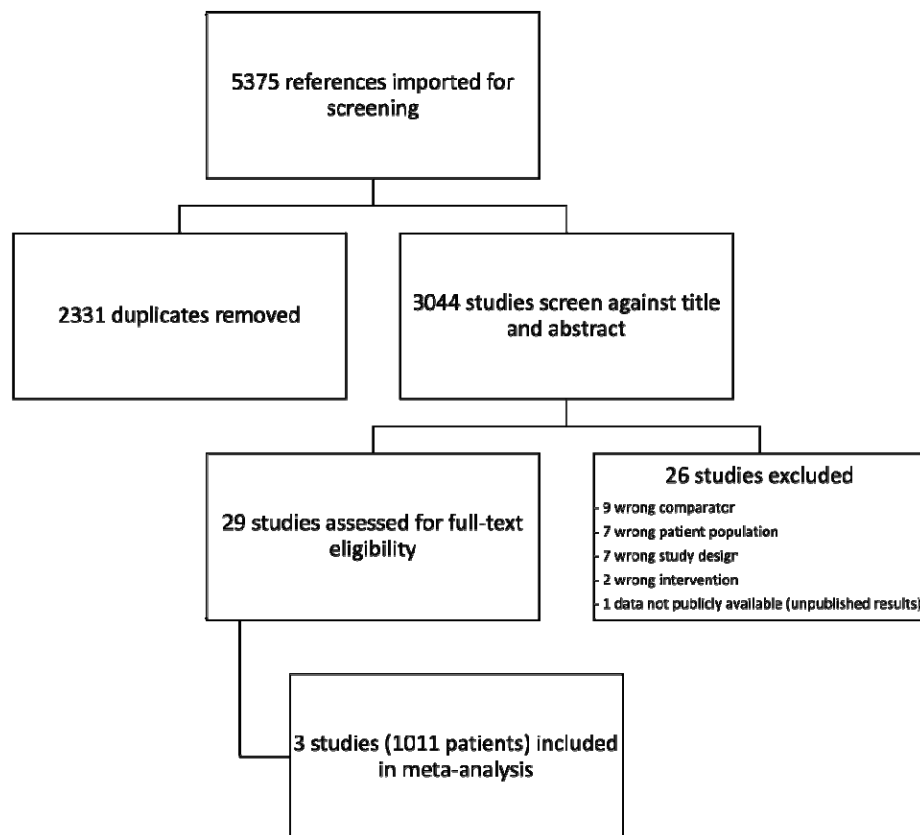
5375 references imported for screening

2331 duplicates removed

3044 studies screen against title and abstract

29 studies assessed for full-text eligibility

26 studies excluded
- 9 wrong comparator
- 7 wrong patient population
- 7 wrong study design
- 2 wrong intervention
- 1 data not publicly available (unpublished results)

3 studies (1011 patients) included in meta-analysis